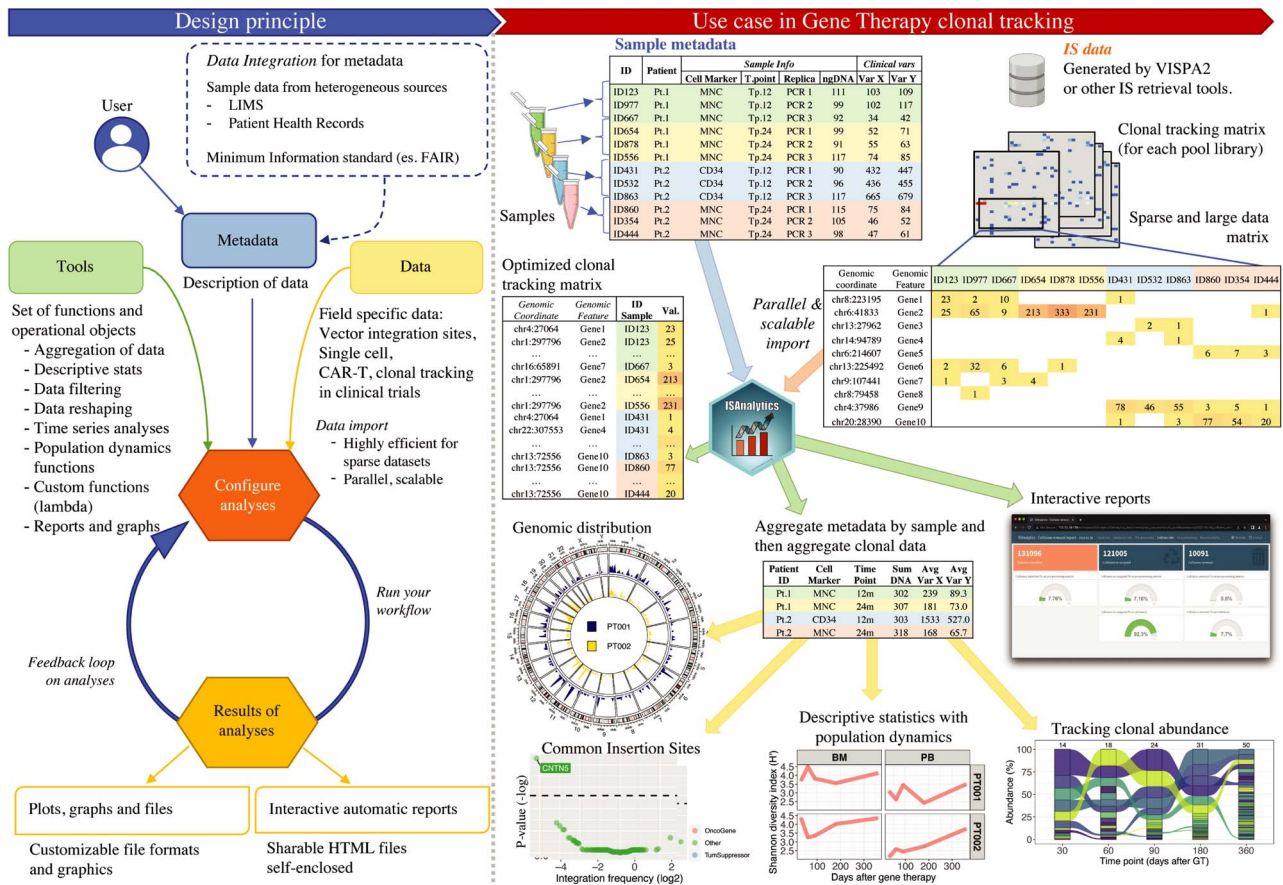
Design principle

Use case in Gene Therapy clonal tracking

User

*Data Integration* for metadata

Sample data from heterogeneous sources
- LIMS
- Patient Health Records

Minimum Information standard (es. FAIR)

Metadata

Description of data

Tools

Set of functions and operational objects
- Aggregation of data
- Descriptive stats
- Data filtering
- Data reshaping
- Time series analyses
- Population dynamics functions
- Custom functions (lambda)
- Reports and graphs

Data

Field specific data: Vector integration sites, Single cell, CAR-T, clonal tracking in clinical trials

*Data import*
- Highly efficient for sparse datasets
- Parallel, scalable

Configure analyses

*Run your workflow*

*Feedback loop on analyses*

Results of analyses

Plots, graphs and files

Customizable file formats and graphics

Interactive automatic reports

Sharable HTML files self-enclosed

Sample metadata

| ID | Patient | Cell Marker | T.point | Replica | ngDNA | Var X | Var Y |
|---|---|---|---|---|---|---|---|
| | | *Sample Info* | | | | *Clinical vars* | |
| ID123 | Pt.1 | MNC | Tp.12 | PCR 1 | 111 | 103 | 109 |
| ID977 | Pt.1 | MNC | Tp.12 | PCR 2 | 99 | 102 | 117 |
| ID667 | Pt.1 | MNC | Tp.12 | PCR 3 | 92 | 34 | 42 |
| ID654 | Pt.1 | MNC | Tp.24 | PCR 1 | 99 | 52 | 71 |
| ID878 | Pt.1 | MNC | Tp.24 | PCR 2 | 91 | 55 | 63 |
| ID556 | Pt.1 | MNC | Tp.24 | PCR 3 | 117 | 74 | 85 |
| ID431 | Pt.2 | CD34 | Tp.12 | PCR 1 | 90 | 432 | 447 |
| ID532 | Pt.2 | CD34 | Tp.12 | PCR 2 | 96 | 436 | 455 |
| ID863 | Pt.2 | CD34 | Tp.12 | PCR 3 | 117 | 665 | 679 |
| ID860 | Pt.2 | MNC | Tp.24 | PCR 1 | 115 | 75 | 84 |
| ID354 | Pt.2 | MNC | Tp.24 | PCR 2 | 105 | 46 | 52 |
| ID444 | Pt.2 | MNC | Tp.24 | PCR 3 | 98 | 47 | 61 |

Samples

*IS data*
Generated by VISPA2 or other IS retrieval tools.

Clonal tracking matrix (for each pool library)

Sparse and large data matrix

Optimized clonal tracking matrix

| *Genomic Coordinate* | *Genomic Feature* | ID Sample | Val. |
|---|---|---|---|
| chr4:27064 | Gene1 | ID123 | 23 |
| chr1:297796 | Gene2 | ID123 | 25 |
| ... | ... | ... | ... |
| chr16:65891 | Gene7 | ID667 | 3 |
| chr1:297796 | Gene2 | ID654 | 213 |
| ... | ... | ... | ... |
| chr1:297796 | Gene2 | ID556 | 231 |
| chr4:27064 | Gene1 | ID431 | 1 |
| chr22:307553 | Gene4 | ID431 | 4 |
| ... | ... | ... | ... |
| chr13:72556 | Gene10 | ID863 | 3 |
| chr13:72556 | Gene10 | ID860 | 77 |
| ... | ... | ... | ... |
| chr13:72556 | Gene10 | ID444 | 20 |

*Parallel & scalable import*

| Genomic coordinate | Genomic Feature | ID123 | ID977 | ID667 | ID654 | ID878 | ID556 | ID431 | ID532 | ID863 | ID860 | ID354 | ID444 |
|---|---|---|---|---|---|---|---|---|---|---|---|---|---|
| chr8:223195 | Gene1 | 23 | 2 | 10 | | | | 1 | | | | | |
| chr6:41833 | Gene2 | 25 | 65 | 9 | 213 | 333 | 231 | | | | | | 1 |
| chr13:27962 | Gene3 | | | | | | | | 2 | 1 | | | |
| chr14:94789 | Gene4 | | | | | | | 4 | | 1 | | | |
| chr6:214607 | Gene5 | | | | | | | | | | 6 | 7 | 3 |
| chr13:225492 | Gene6 | 2 | 32 | 6 | | 1 | | | | | | | |
| chr9:107441 | Gene7 | 1 | | 3 | 4 | | | | | | | | |
| chr8:79458 | Gene8 | | 1 | | | | | | | | | | |
| chr4:37986 | Gene9 | | | | | | | 78 | 46 | 55 | 3 | 5 | 1 |
| chr20:28390 | Gene10 | | | | | | | 1 | | 3 | 77 | 54 | 20 |

ISAnalytics

Interactive reports

131096 121005 10091

7.78% 7.16% 9.6% 92.3% 7.7%

Genomic distribution

PT001
PT002

Aggregate metadata by sample and then aggregate clonal data

| Patient ID | Cell Marker | Time Point | Sum DNA | Avg Var X | Avg Var Y |
|---|---|---|---|---|---|
| Pt.1 | MNC | 12m | 302 | 239 | 89.3 |
| Pt.1 | MNC | 24m | 307 | 181 | 73.0 |
| Pt.2 | CD34 | 12m | 303 | 1533 | 527.0 |
| Pt.2 | MNC | 24m | 318 | 168 | 65.7 |

Common Insertion Sites

CNTN5
P-value (-log)
Integration frequency (log2)
OncoGene
Other
TumSuppressor

Descriptive statistics with population dynamics

BM PB PT001 PT002
Shannon diversity index (H')
Days after gene therapy
100 200 300

Tracking clonal abundance

14 18 24 31 50
Abundance (%)
Time point (days after GT)
30 60 90 180 360